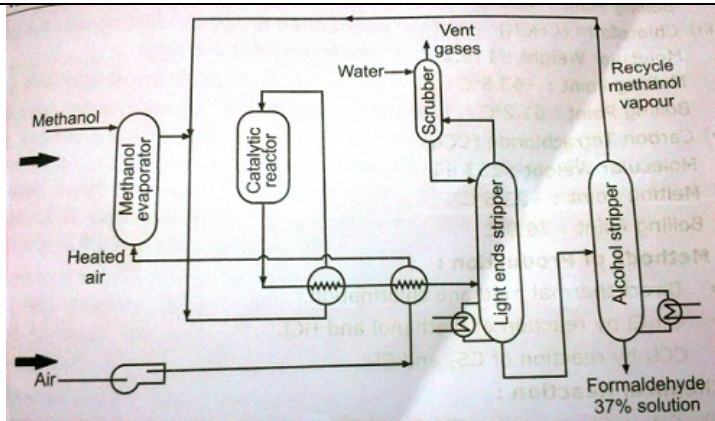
Vent gases

Water

Scrubber

Recycle methanol vapour

Methanol

Methanol evaporator

Catalytic reactor

Light ends stripper

Alcohol stripper

Heated air

Air

Formaldehyde 37% solution

Chloroform (CHCl₃)

Molecular Weight : 119.5

Melting Point : -63.5°C

Boiling Point : 61.2°C

Carbon Tetrachloride (CCl₄)

Molecular Weight : 153

Melting Point : -23°C

Boiling Point : 76.8°C

Methods of Production :

by reaction of methanol and HCl.

CCl₄ by reaction of CS₂ and Cl₂

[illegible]action :